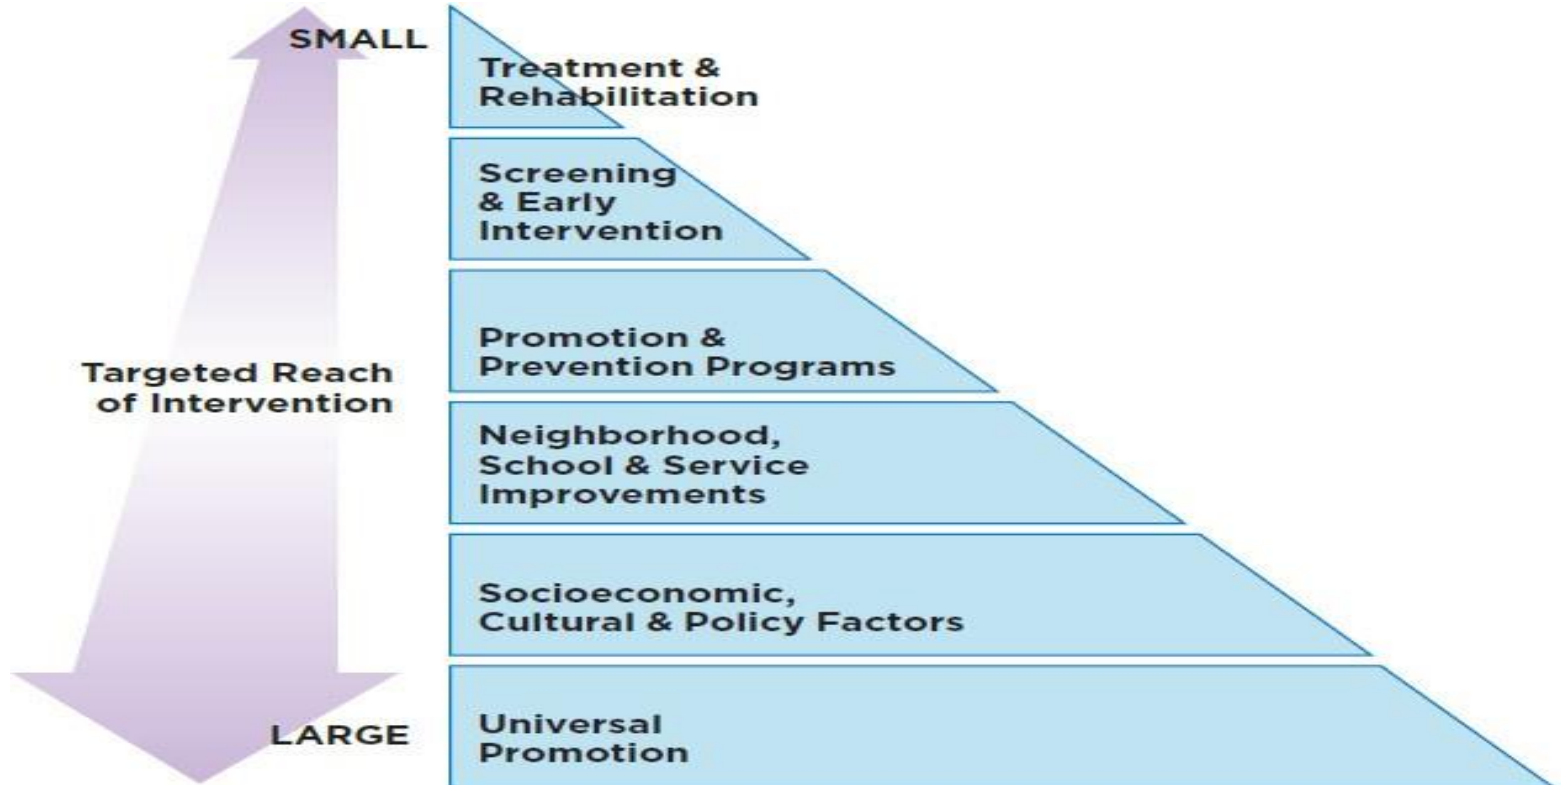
SMALL

Targeted Reach of Intervention

LARGE

Treatment & Rehabilitation

Screening & Early Intervention

Promotion & Prevention Programs

Neighborhood, School & Service Improvements

Socioeconomic, Cultural & Policy Factors

Universal Promotion